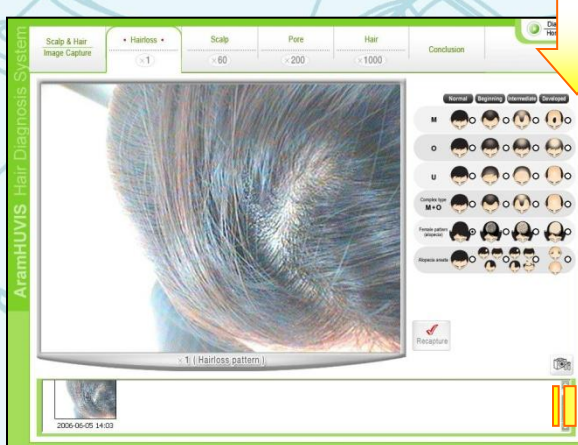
AramHUVIS Hair Diagnosis System

Scalp & Hair Image Capture

• Hairloss •
×1

Scalp
×60

Pore
×200

Hair
×1000

Conclusion

Dia
Hos

Normal
Beginning
Intermediate
Developed

M

O

U

Complex type
M+O

Female pattern (alopecia)

Alopecia areata

×1 ( Hairloss pattern )

Recapture

2006-06-05 14:03